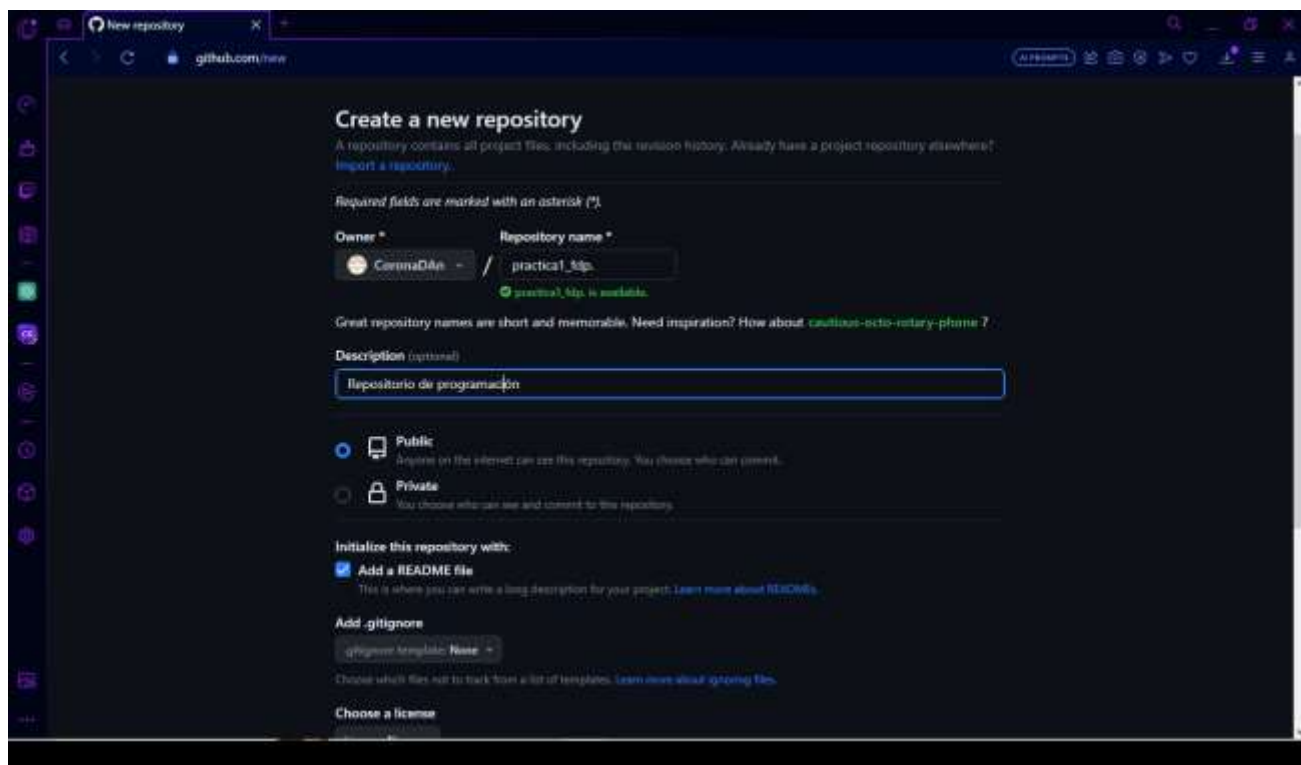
New repository

github.com/new

AI PROMPTS

Create a new repository

A repository contains all project files, including the revision history. Already have a project repository elsewhere? Import a repository.

Required fields are marked with an asterisk (*).

Owner *

CoronaDAn

/

Repository name *

practica1_fdp.

practica1_fdp. is available.

Great repository names are short and memorable. Need inspiration? How about cautious-octo-rotary-phone ?

Description (optional)

Repositorio de programación

Public

Anyone on the internet can see this repository. You choose who can commit.

Private

You choose who can see and commit to this repository.

Initialize this repository with:

Add a README file

This is where you can write a long description for your project. Learn more about READMEs.

Add .gitignore

.gitignore template: None

Choose which files not to track from a list of templates. Learn more about ignoring files.

Choose a license